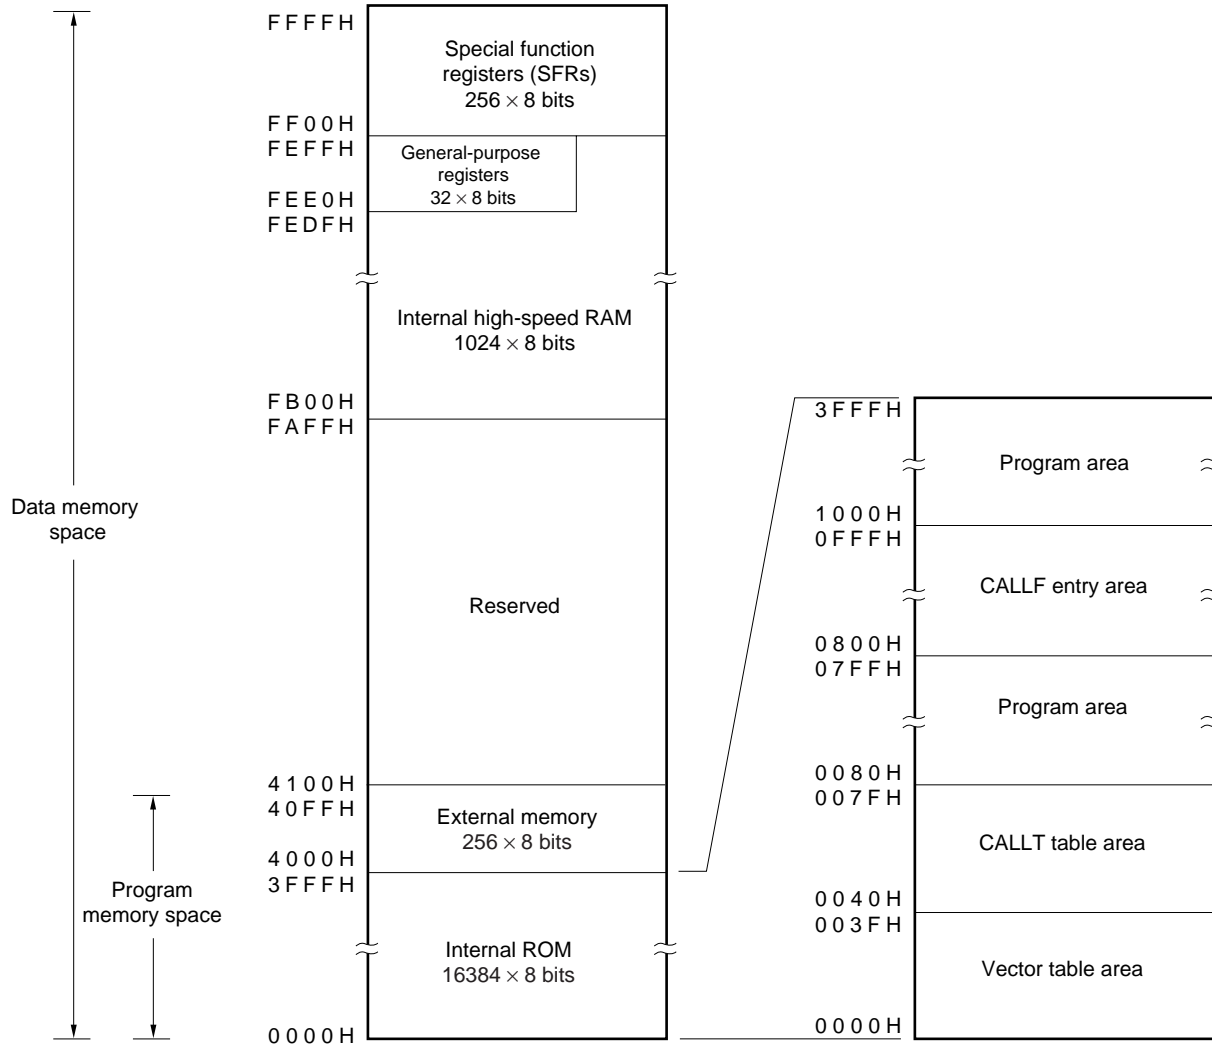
FFFFH

Special function registers (SFRs) $256 \times 8$ bits

FF00H
FEFFH

General-purpose registers $32 \times 8$ bits

FEE0H
FEDFH

Internal high-speed RAM $1024 \times 8$ bits

FB00H
FAFFH

Data memory space

Reserved

4100H
40FFH

External memory $256 \times 8$ bits

4000H
3FFFH

Program memory space

Internal ROM $16384 \times 8$ bits

0000H

3FFFH

Program area

1000H
0FFFH

CALLF entry area

0800H
07FFH

Program area

0080H
007FH

CALLT table area

0040H
003FH

Vector table area

0000H